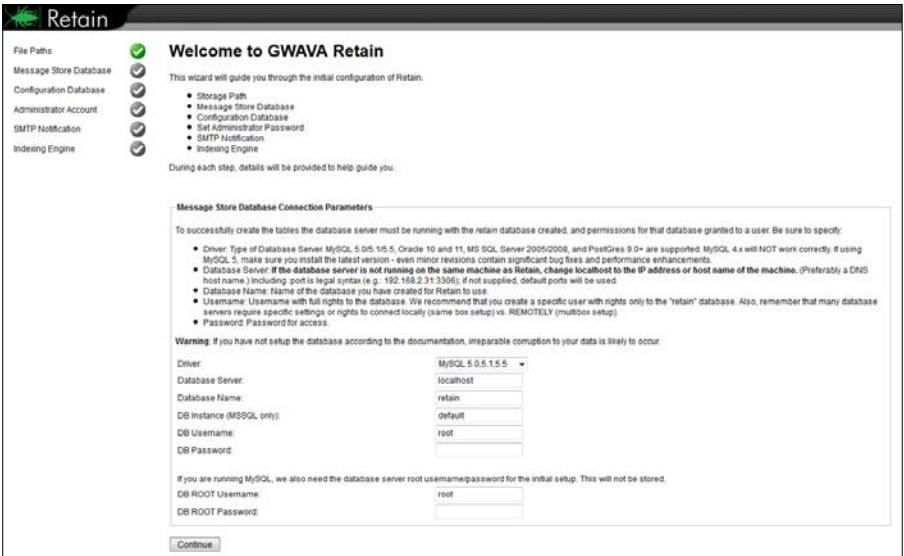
Retain

File Paths
Message Store Database
Configuration Database
Administrator Account
SMTP Notification
Indexing Engine

Welcome to GWAVA Retain

This wizard will guide you through the initial configuration of Retain.

- Storage Path
- Message Store Database
- Configuration Database
- Set Administrator Password
- SMTP Notification
- Indexing Engine

During each step, details will be provided to help guide you.

Message Store Database Connection Parameters

To successfully create the tables the database server must be running with the retain database created, and permissions for that database granted to a user. Be sure to specify:

- Driver: Type of Database Server. MySQL 5.0/5.1/5.5, Oracle 10 and 11, MS SQL Server 2005/2008, and PostGres 9.0+ are supported. MySQL 4.x will NOT work correctly. If using MySQL 5, make sure you install the latest version - even minor revisions contain significant bug fixes and performance enhancements.
- Database Server: If the database server is not running on the same machine as Retain, change localhost to the IP address or host name of the machine. (Preferably a DNS host name.) Including :port is legal syntax (e.g.: 192.168.2.31:3306); if not supplied, default ports will be used.
- Database Name: Name of the database you have created for Retain to use.
- Username: Username with full rights to the database. We recommend that you create a specific user with rights only to the "retain" database. Also, remember that many database servers require specific settings or rights to connect locally (same box setup) vs. REMOTELY (multibox setup).
- Password: Password for access.

Warning: If you have not setup the database according to the documentation, irreparable corruption to your data is likely to occur.

Driver: MySQL 5.0,5.1,5.5
Database Server: localhost
Database Name: retain
DB Instance (MSSQL only): default
DB Username: root
DB Password:

If you are running MySQL, we also need the database server root username/password for the initial setup. This will not be stored.
DB ROOT Username: root
DB ROOT Password:

Continue